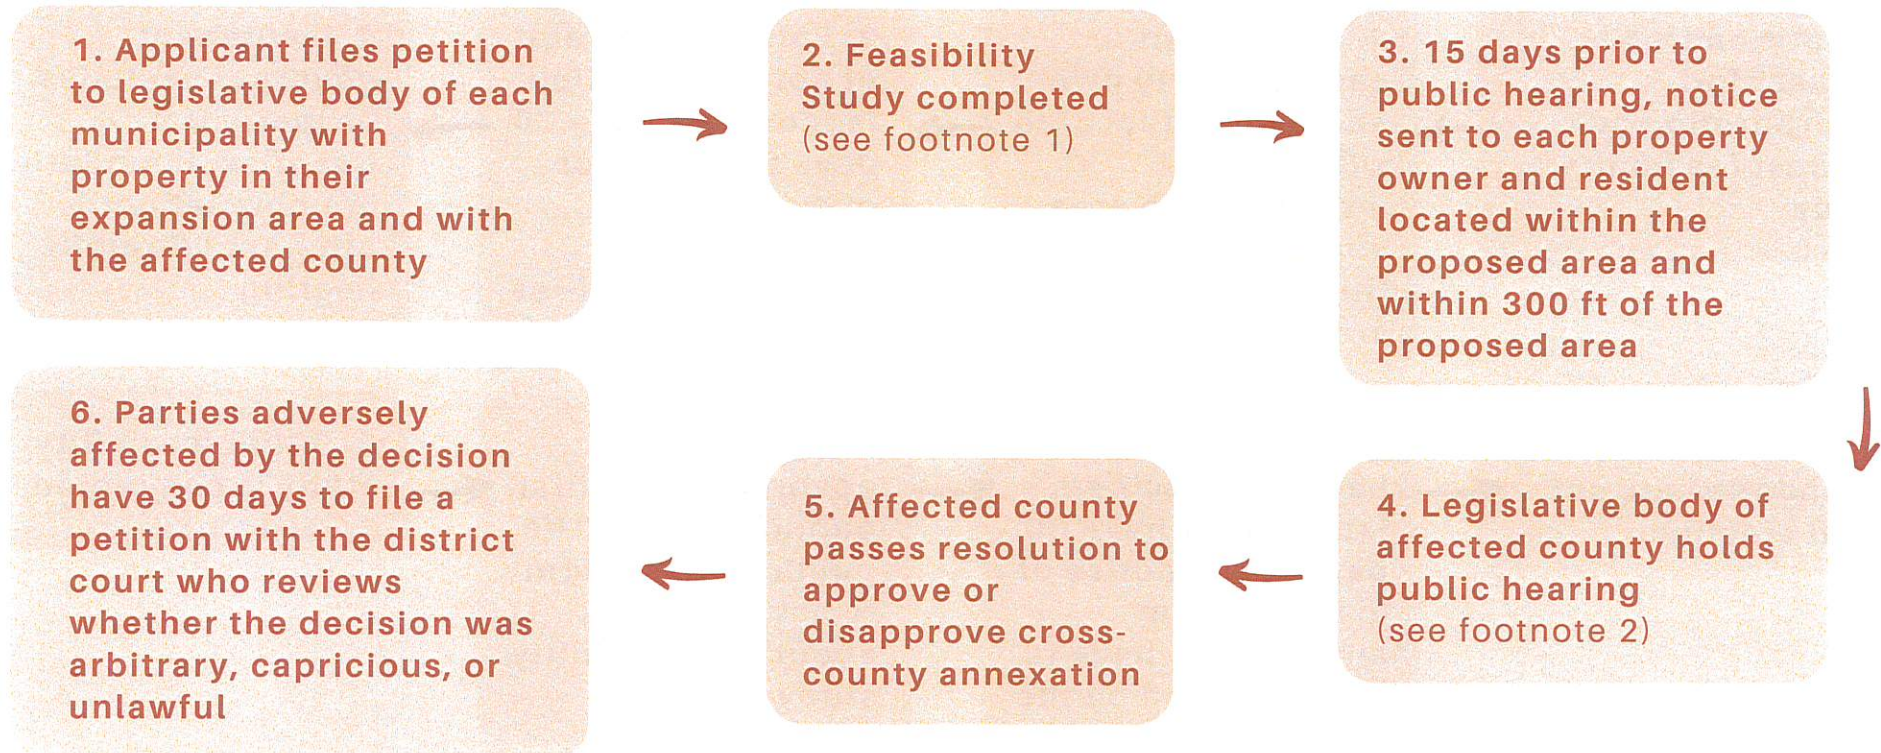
1. Applicant files petition to legislative body of each municipality with property in their expansion area and with the affected county

2. Feasibility Study completed (see footnote 1)

3. 15 days prior to public hearing, notice sent to each property owner and resident located within the proposed area and within 300 ft of the proposed area

4. Legislative body of affected county holds public hearing (see footnote 2)

5. Affected county passes resolution to approve or disapprove cross-county annexation

6. Parties adversely affected by the decision have 30 days to file a petition with the district court who reviews whether the decision was arbitrary, capricious, or unlawful